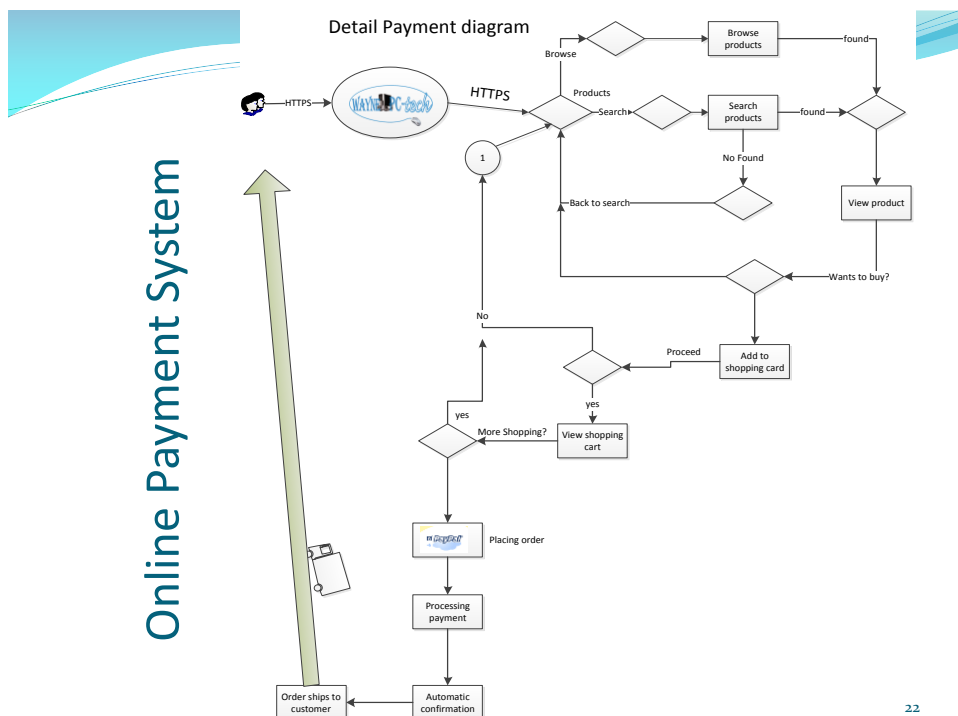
Online Payment System

Detail Payment diagram

HTTPS

WAYNE PC-tech

HTTPS

Browse

Browse products

found

Products

Search

Search products

found

1

No Found

Back to search

View product

Wants to buy?

No

Proceed

Add to shopping card

yes

yes

More Shopping?

View shopping cart

PayPal

Placing order

Processing payment

Order ships to customer

Automatic confirmation

22